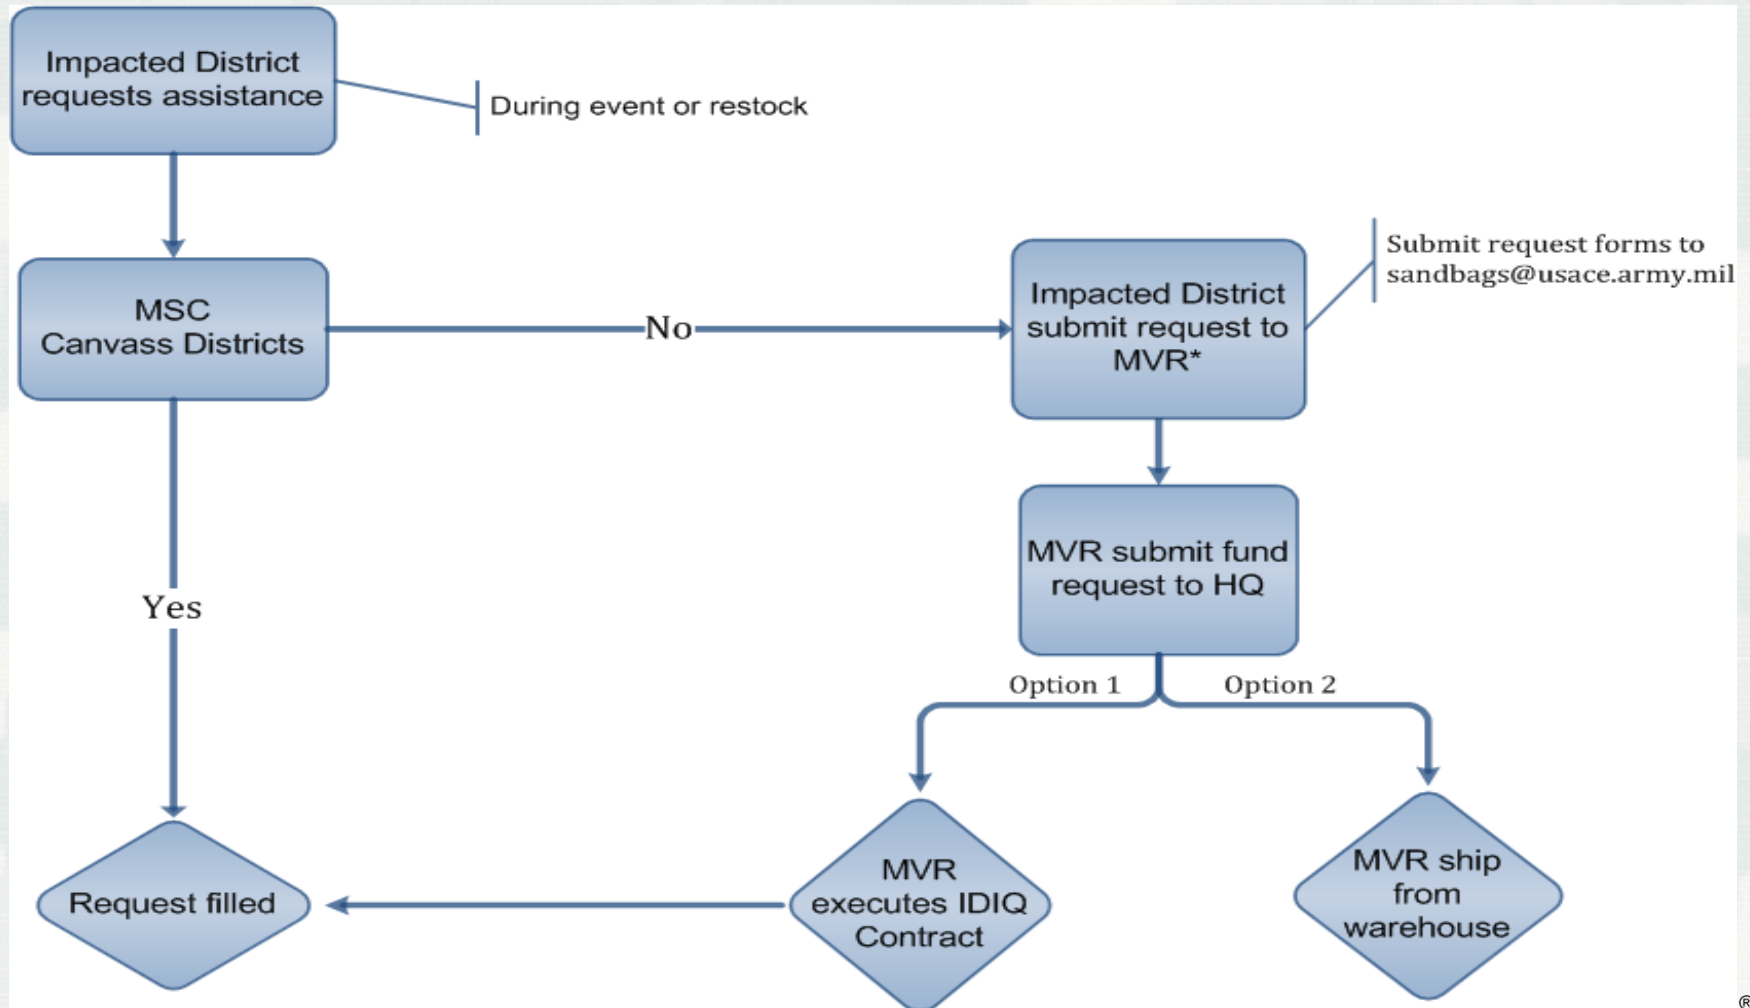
Impacted District requests assistance

During event or restock

MSC Canvass Districts

No

Impacted District submit request to MVR*

Submit request forms to sandbags@usace.army.mil

MVR submit fund request to HQ

Yes

Option 1

Option 2

Request filled

MVR executes IDIQ Contract

MVR ship from warehouse

®